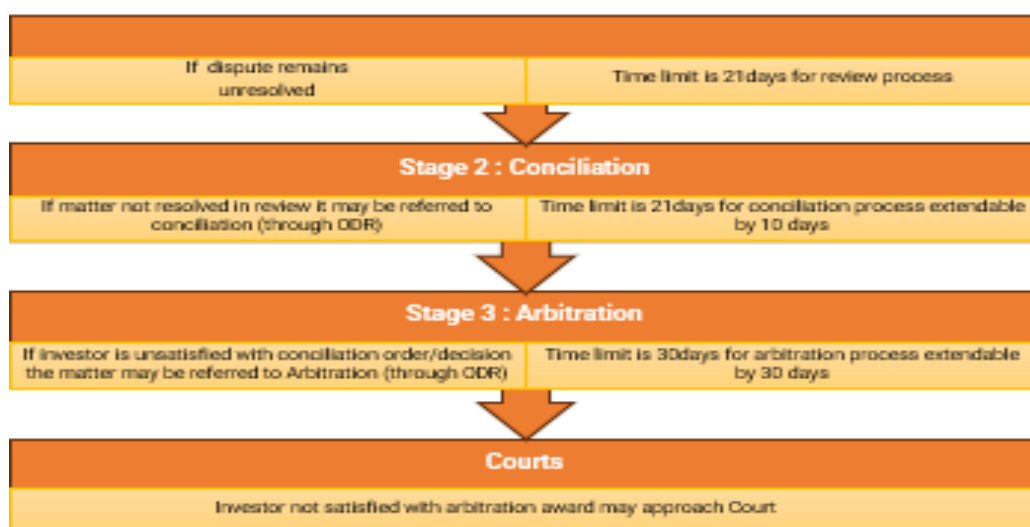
If dispute remains unresolved

Time limit is 21days for review process

Stage 2 : Conciliation

If matter not resolved in review it may be referred to conciliation (through ODR)

Time limit is 21days for conciliation process extendable by 10 days

Stage 3 : Arbitration

If investor is unsatisfied with conciliation order/decision the matter may be referred to Arbitration (through ODR)

Time limit is 30days for arbitration process extendable by 30 days

Courts

Investor not satisfied with arbitration award may approach Court